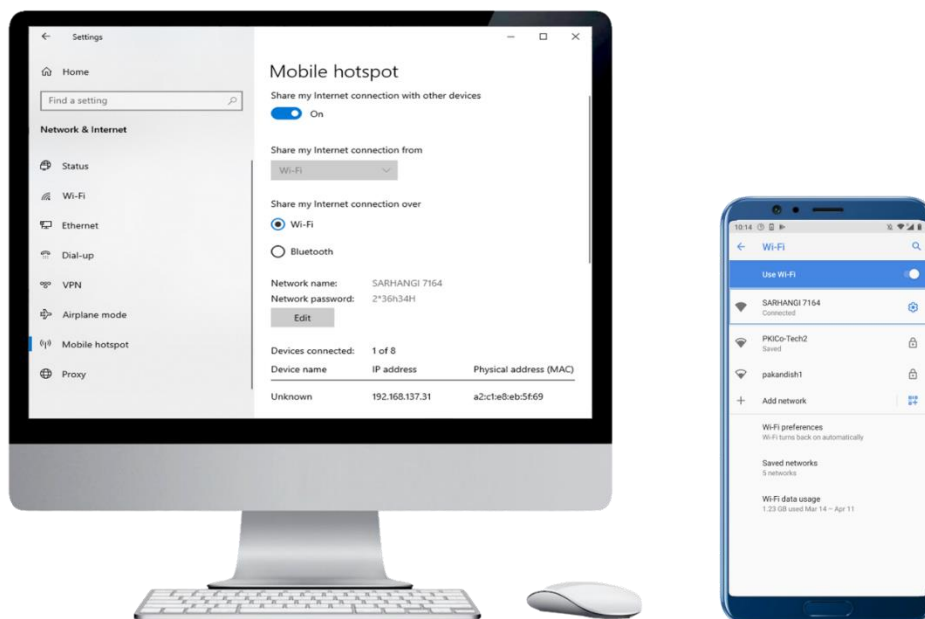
Settings

Home

Find a setting

Network & Internet

Status

Wi-Fi

Ethernet

Dial-up

VPN

Airplane mode

Mobile hotspot

Proxy

Mobile hotspot

Share my Internet connection with other devices

On

Share my Internet connection from

Wi-Fi

Share my Internet connection over

Wi-Fi

Bluetooth

Network name: SARHANGI 7164
Network password: 2*36h34H

Edit

Devices connected: 1 of 8

| Device name | IP address | Physical address (MAC) |
|---|---|---|
| Unknown | 192.168.137.31 | a2:c1:e8:eb:5f:69 |

10:14

Wi-Fi

Use Wi-Fi

SARHANGI 7164
Connected

PKICo-Tech2
Saved

pakandish1

Add network

Wi-Fi preferences
Wi-Fi turns back on automatically

Saved networks
5 networks

Wi-Fi data usage
1.23 GB used Mar 14 – Apr 11